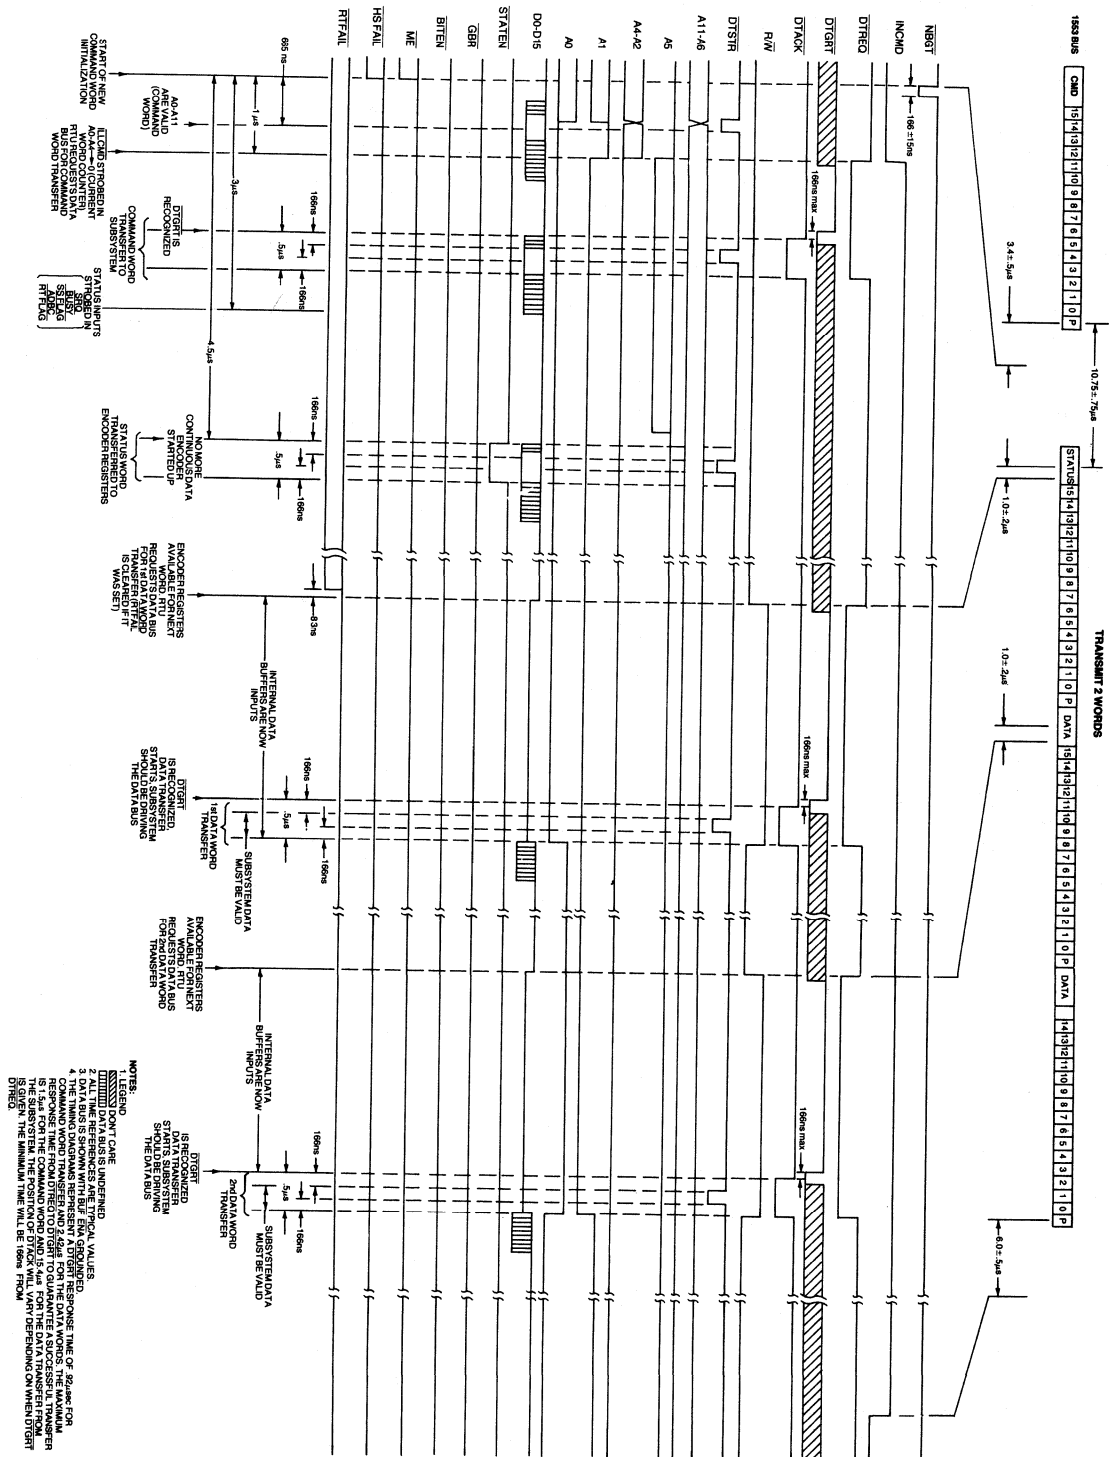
TRANSMIT 2 WORDS

1553 BUS

| CMD | 15 | 14 | 13 | 12 | 11 | 10 | 9 | 8 | 7 | 6 | 5 | 4 | 3 | 2 | 1 | 0 | P |
|---|---|---|---|---|---|---|---|---|---|---|---|---|---|---|---|---|---|

| STATUS | 15 | 14 | 13 | 12 | 11 | 10 | 9 | 8 | 7 | 6 | 5 | 4 | 3 | 2 | 1 | 0 | P |
|---|---|---|---|---|---|---|---|---|---|---|---|---|---|---|---|---|---|

| DATA | 15 | 14 | 13 | 12 | 11 | 10 | 9 | 8 | 7 | 6 | 5 | 4 | 3 | 2 | 1 | 0 | P |
|---|---|---|---|---|---|---|---|---|---|---|---|---|---|---|---|---|---|

| DATA | 14 | 13 | 12 | 11 | 10 | 9 | 8 | 7 | 6 | 5 | 4 | 3 | 2 | 1 | 0 | P |
|---|---|---|---|---|---|---|---|---|---|---|---|---|---|---|---|---|

10.75±.75μs
3.4±.5μs
1.0±.2μs
1.0±.2μs
6.0±.5μs
166±15ns

NBGT
INCMD
DTREQ
DTGRT
DTACK
R/W
DTSTR
A11-A6
A5
A4-A2
A1
A0
D0-D15
STATEN
GBR
BITEN
ME
HSFAIL
RTFAIL

166ns max
166ns max
166ns max

695 ns
1 μs
3μs
4.5μs
166ns
.5μs
166ns
166ns
.5μs
166ns
83ns
166ns
.5μs
166ns
166ns
.5μs
166ns

START OF NEW COMMAND WORD INITIALIZATION

A0-A11 ARE VALID (COMMAND WORD)

ILLCMD STROBED IN A0-A4→0 (CURRENT WORD COUNT) RTU REQUESTS DATA BUS FOR COMMAND WORD TRANSFER

DTGRT IS RECOGNIZED

COMMAND WORD TRANSFER TO SUBSYSTEM

STATUS INPUTS STROBED IN SRQ BUSY SSFLAG ADBC RT FLAG

NO MORE CONTINUOUS DATA ENCODER STARTED UP

STATUS WORD TRANSFERRED TO ENCODER REGISTERS

ENCODER REGISTERS AVAILABLE FOR NEXT WORD. RTU REQUESTS DATA BUS FOR 1st DATA WORD TRANSFER (RTFAIL IS CLEARED IF IT WAS SET)

INTERNAL DATA BUFFERS ARE NOW INPUTS

DTGRT IS RECOGNIZED, DATA TRANSFER STARTS. SUBSYSTEM SHOULD BE DRIVING THE DATA BUS

1st DATA WORD TRANSFER

SUBSYSTEM DATA MUST BE VALID

ENCODER REGISTERS AVAILABLE FOR NEXT WORD. RTU REQUESTS DATA BUS FOR 2nd DATA WORD TRANSFER

INTERNAL DATA BUFFERS ARE NOW INPUTS

DTGRT IS RECOGNIZED DATA TRANSFER STARTS. SUBSYSTEM SHOULD BE DRIVING THE DATA BUS

2nd DATA WORD TRANSFER

SUBSYSTEM DATA MUST BE VALID

NOTES:
1. LEGEND
DON'T CARE
DATA BUS IS UNDEFINED
2. ALL TIME REFERENCES ARE TYPICAL VALUES.
3. DATA BUS IS SHOWN WITH BUF EN GROUNDED.
4. THE TIMING DIAGRAMS REPRESENT A DTGRT RESPONSE TIME OF 92μs FOR COMMAND WORD TRANSFER AND 2.42μs FOR THE DATA WORDS. THE MAXIMUM RESPONSE TIME FROM DTREQ TO DTGRT TO GUARANTEE A SUCCESSFUL TRANSFER IS 5.5μs FOR THE COMMAND WORD AND 4.4μs FOR THE DATA TRANSFER FROM THE SUBSYSTEM. THE POSITION OF DTACK WILL VARY DEPENDING ON WHEN DTGRT IS GIVEN. THE MINIMUM TIME WILL BE 166ns FROM DTREQ.